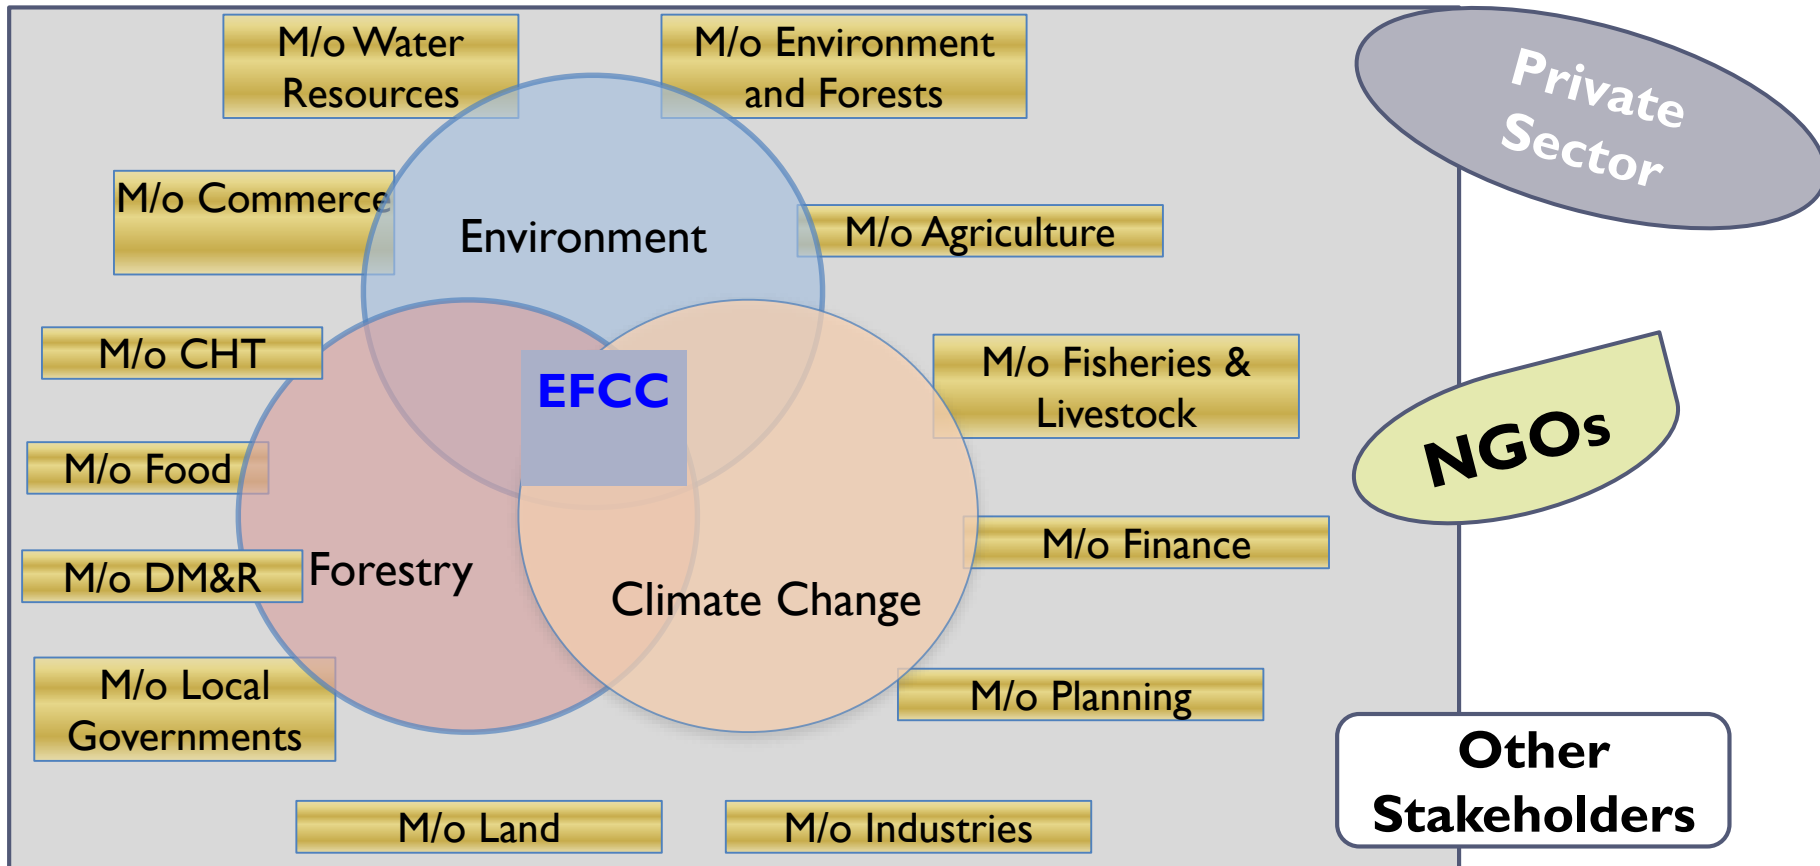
M/o Water Resources

M/o Environment and Forests

Private Sector

M/o Commerce

Environment

M/o Agriculture

M/o CHT

EFCC

M/o Fisheries & Livestock

NGOs

M/o Food

M/o Finance

M/o DM&R

Forestry

Climate Change

M/o Local Governments

M/o Planning

Other Stakeholders

M/o Land

M/o Industries